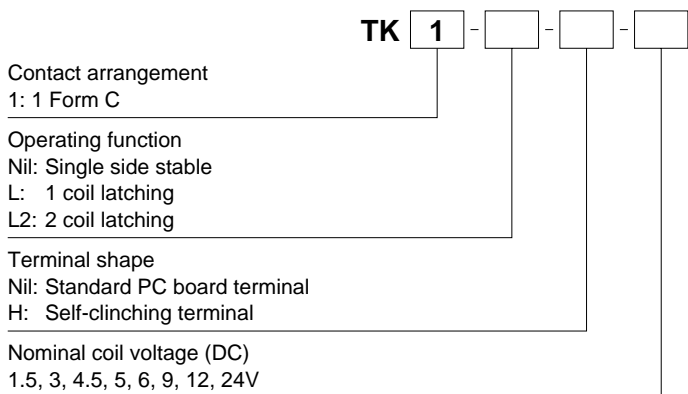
TK 1 - - -

Contact arrangement
1: 1 Form C

Operating function
Nil: Single side stable
L: 1 coil latching
L2: 2 coil latching

Terminal shape
Nil: Standard PC board terminal
H: Self-clinching terminal

Nominal coil voltage (DC)
1.5, 3, 4.5, 5, 6, 9, 12, 24V